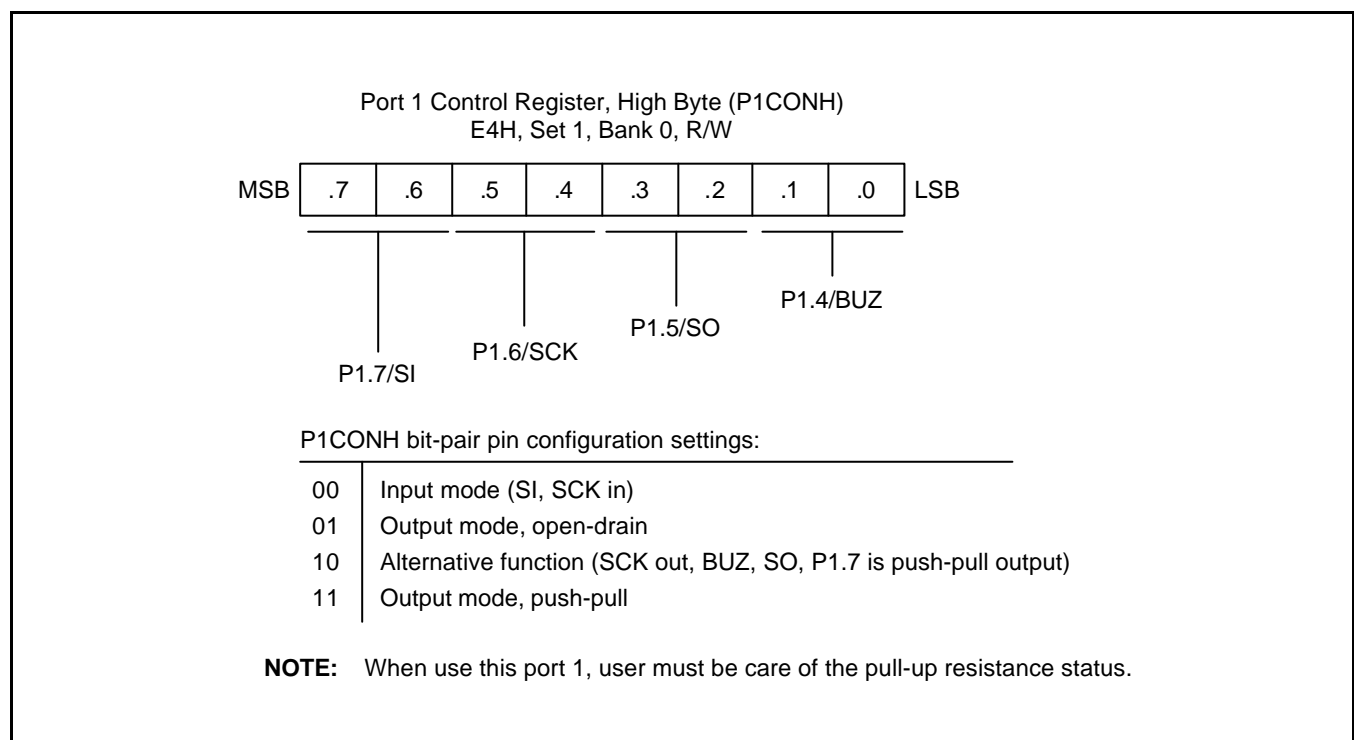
Port 1 Control Register, High Byte (P1CONH)
E4H, Set 1, Bank 0, R/W

| MSB | .7 | .6 | .5 | .4 | .3 | .2 | .1 | .0 | LSB |
|---|---|---|---|---|---|---|---|---|---|

P1.7/SI

P1.6/SCK

P1.5/SO

P1.4/BUZ

P1CONH bit-pair pin configuration settings:

| | |
|---|---|
| 00 | Input mode (SI, SCK in) |
| 01 | Output mode, open-drain |
| 10 | Alternative function (SCK out, BUZ, SO, P1.7 is push-pull output) |
| 11 | Output mode, push-pull |

**NOTE:** When use this port 1, user must be care of the pull-up resistance status.